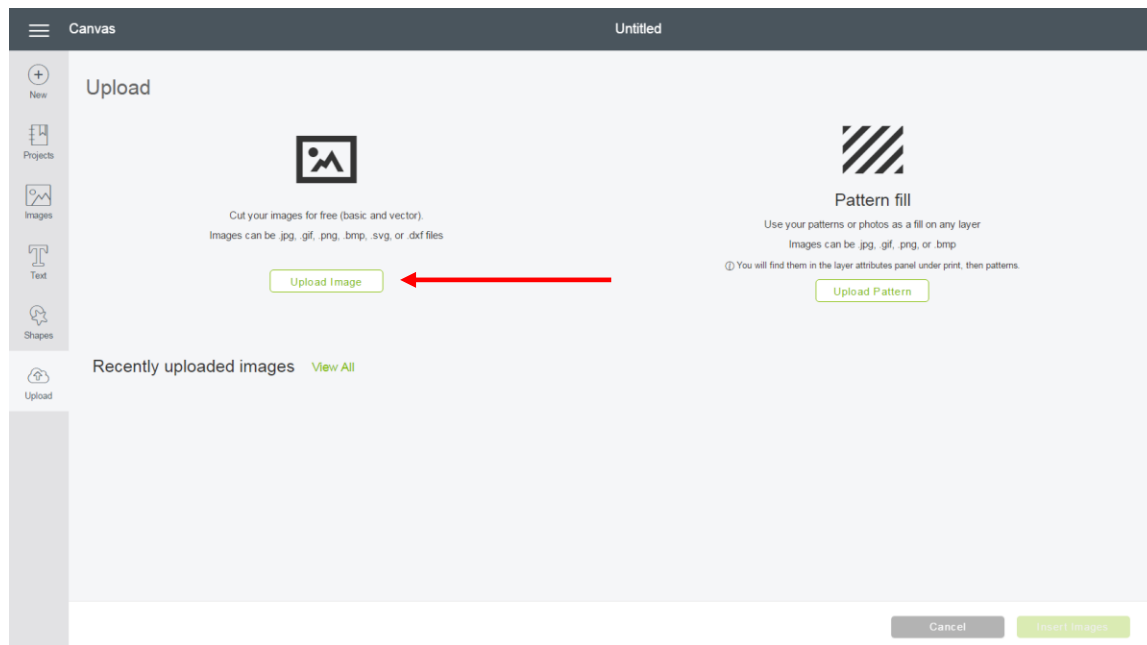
Canvas

Untitled

New

Projects

Images

Text

Shapes

Upload

Upload

Cut your images for free (basic and vector).

Images can be .jpg, .gif, .png, .bmp, .svg, or .dxf files

Upload Image

Pattern fill

Use your patterns or photos as a fill on any layer

Images can be .jpg, .gif, .png, or .bmp

ⓘ You will find them in the layer attributes panel under print, then patterns.

Upload Pattern

Recently uploaded images View All

Cancel

Insert Images